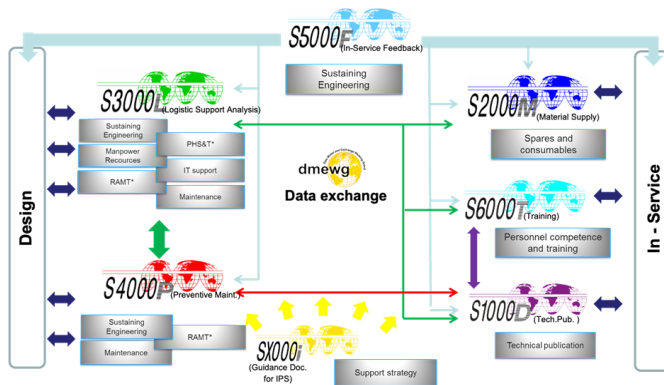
S5000F (In-Service Feedback)

Sustaining Engineering

S3000L (Logistic Support Analysis)

Sustaining Engineering

Manpower Recources

RAMT*

PHS&T*

IT support

Maintenance

dmewg

Data exchange

S2000M (Material Supply)

Spares and consumables

S6000T (Training)

Personnel competence and training

S4000P (Preventive Maint.)

S1000D (Tech.Pub.)

Technical publication

Sustaining Engineering

Maintenance

RAMT*

SX000i (Guidance Doc. for IPS)

Support strategy

Design

In - Service